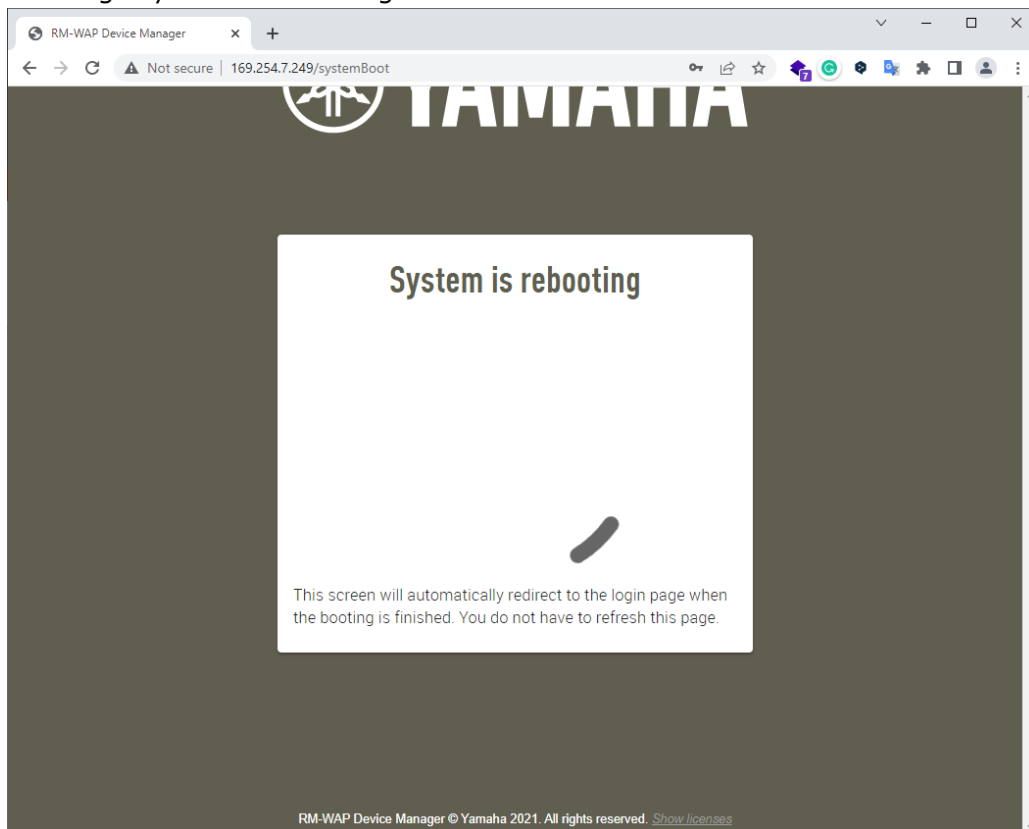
RM-WAP Device Manager

Not secure | 169.254.7.249/systemBoot

YAMAHA

System is rebooting

This screen will automatically redirect to the login page when the booting is finished. You do not have to refresh this page.

RM-WAP Device Manager © Yamaha 2021. All rights reserved. Show licenses